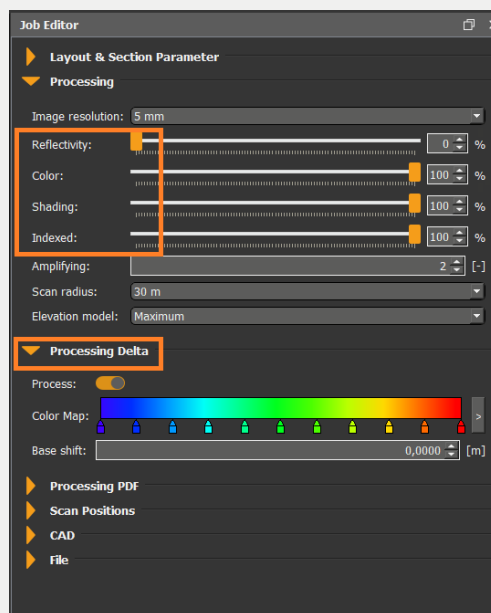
Job Editor

Layout & Section Parameter

Processing

Image resolution: 5 mm

Reflectivity: 0 %

Color: 100 %

Shading: 100 %

Indexed: 100 %

Amplifying: 2 [-]

Scan radius: 30 m

Elevation model: Maximum

Processing Delta

Process:

Color Map: >

Base shift: 0,0000 [m]

Processing PDF

Scan Positions

CAD

File